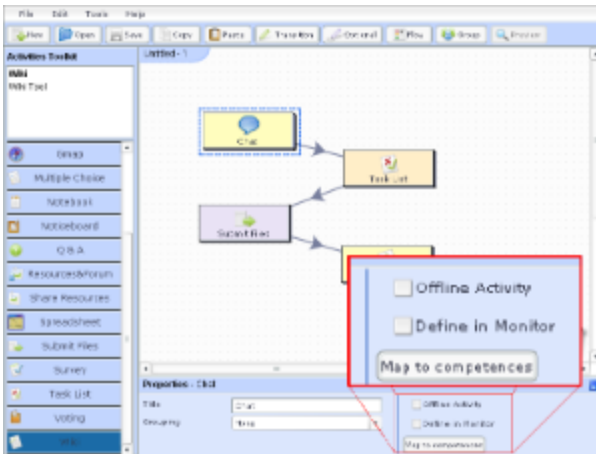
File Edit Tools Help

New Open Save Copy Paste Transition Optional Flow Group Preview

Activities Toolkit

Wiki
Wiki Tool

Untitled - 1

Chat

Task List

Submit Files

Group
Multiple Choice
Notebook
Noticeboard
Q & A
Resources&Forum
Share Resources
Spreadsheet
Submit Files
Survey
Task List
Voting
Wiki

Offline Activity
Define in Monitor
Map to competences

Properties : Chat
Title Chat
Grouping None

Offline Activity
Define in Monitor
Map to competences